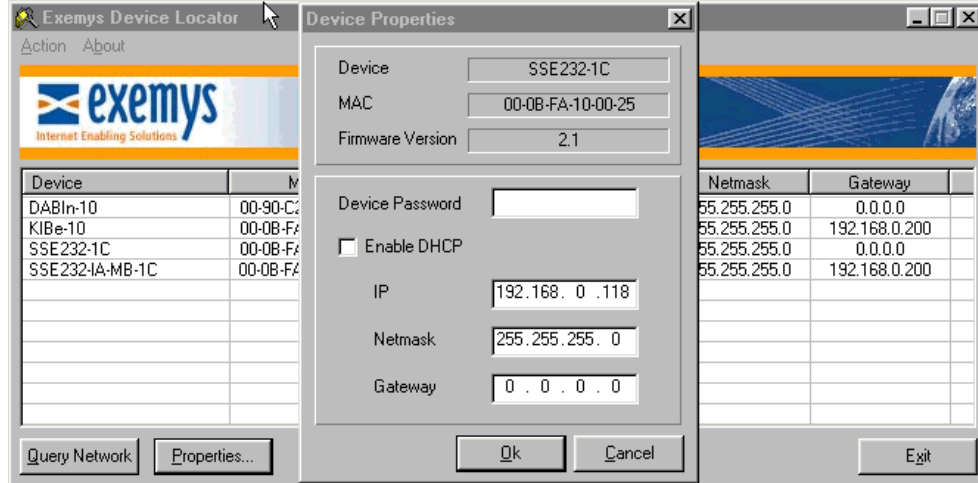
Exemys Device Locator

Action About

exemys
Internet Enabling Solutions

| Device | M | Netmask | Gateway |
|---|---|---|---|
| DABIn-10 | 00-90-C2 | 55.255.255.0 | 0.0.0.0 |
| KIBe-10 | 00-0B-FA | 55.255.255.0 | 192.168.0.200 |
| SSE232-1C | 00-0B-FA | 55.255.255.0 | 0.0.0.0 |
| SSE232-IA-MB-1C | 00-0B-FA | 55.255.255.0 | 192.168.0.200 |

Query Network Properties... Exit

Device Properties

Device SSE232-1C
MAC 00-0B-FA-10-00-25
Firmware Version 2.1

Device Password

Enable DHCP

IP 192.168. 0 .118

Netmask 255.255.255. 0

Gateway 0 . 0 . 0 . 0

Ok Cancel